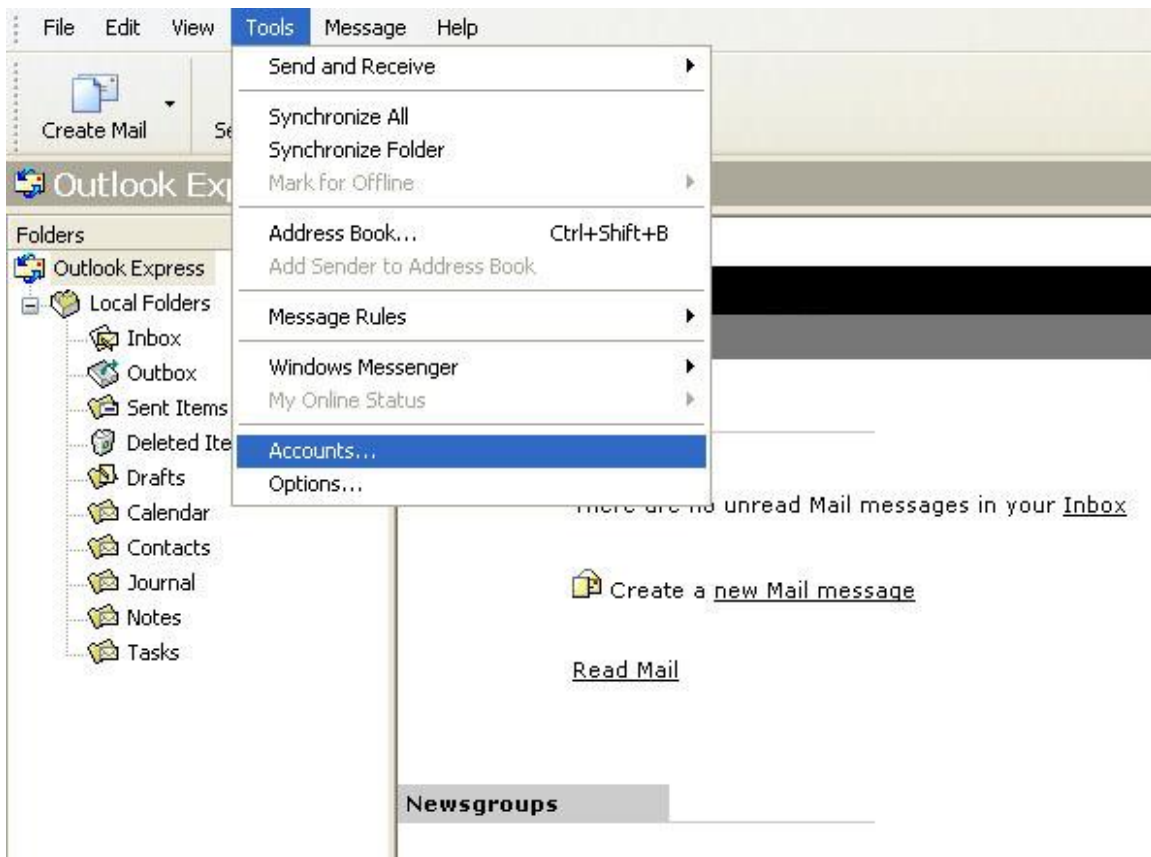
File Edit View Tools Message Help

Create Mail Se

Send and Receive
Synchronize All
Synchronize Folder
Mark for Offline
Address Book... Ctrl+Shift+B
Add Sender to Address Book
Message Rules
Windows Messenger
My Online Status
Accounts...
Options...

Outlook Ex

Folders
Outlook Express
Local Folders
Inbox
Outbox
Sent Items
Deleted Ite
Drafts
Calendar
Contacts
Journal
Notes
Tasks

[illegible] unread Mail messages in your Inbox

Create a new Mail message

Read Mail

Newsgroups